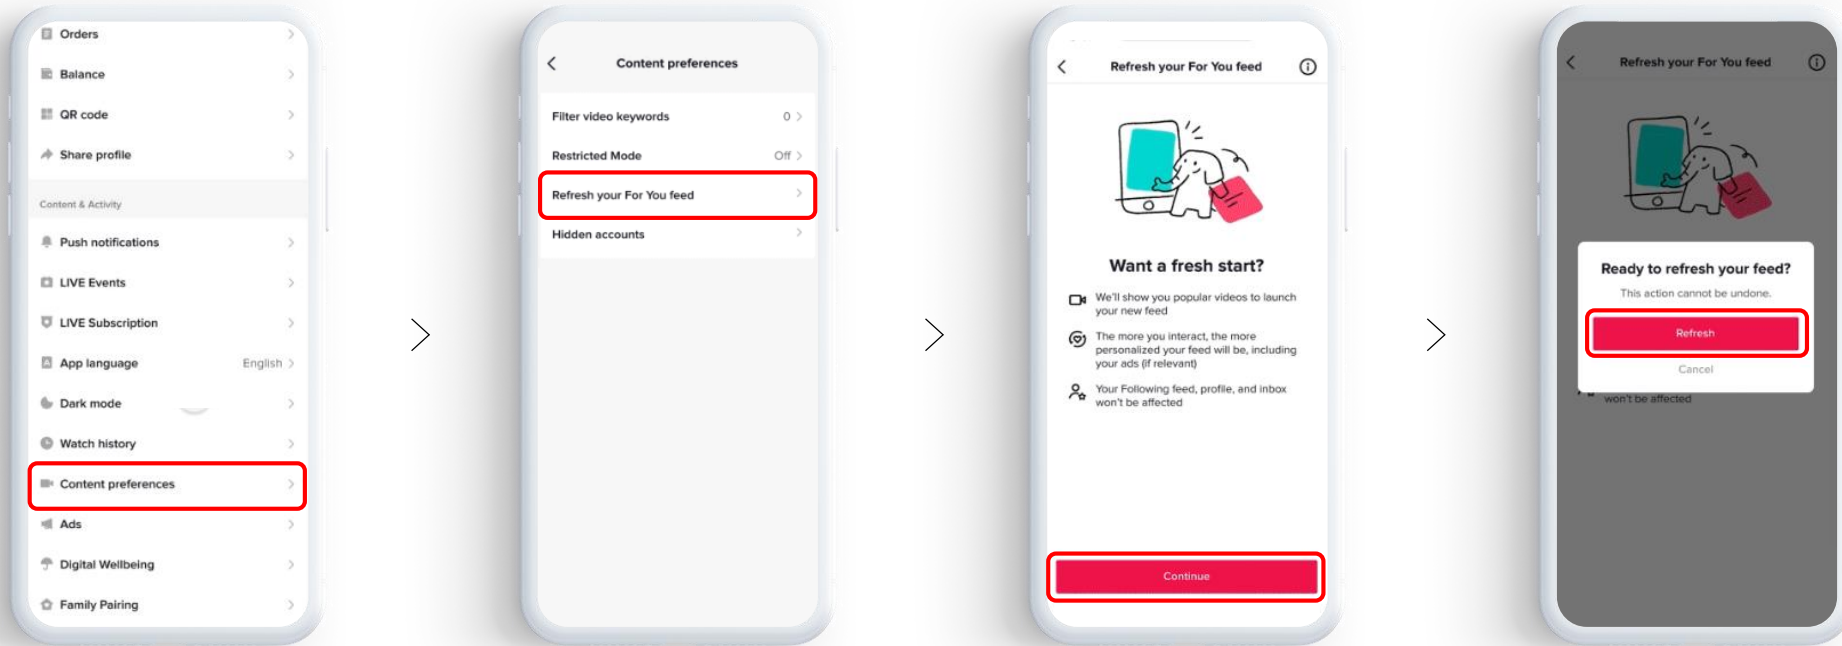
Orders

Balance

QR code

Share profile

Content & Activity

Push notifications

LIVE Events

LIVE Subscription

App language English

Dark mode

Watch history

Content preferences

Ads

Digital Wellbeing

Family Pairing

Content preferences

Filter video keywords 0

Restricted Mode Off

Refresh your For You feed

Hidden accounts

Refresh your For You feed

Want a fresh start?

We'll show you popular videos to launch your new feed

The more you interact, the more personalized your feed will be, including your ads (if relevant)

Your Following feed, profile, and inbox won't be affected

Continue

Refresh your For You feed

Ready to refresh your feed?

This action cannot be undone.

Refresh

Cancel

won't be affected